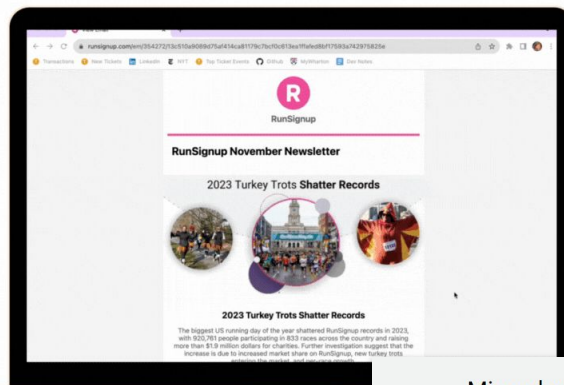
runsignup.com/em/354272f3c515a9089d75af414ca81179c7bcf0c613ea1ffafed6bf17593a742975825e

Transactions New Tickets LinkedIn NFT Top Ticket Events GitHub MyWharton Dev Notes

R

RunSignup

RunSignup November Newsletter

2023 Turkey Trots Shatter Records

2023 Turkey Trots Shatter Records

The biggest US running day of the year shattered RunSignup records in 2023, with 920,761 people participating in 833 races across the country and raising more than $1.9 million dollars for charities. Further investigation suggest that the increase is due to increased market share on RunSignup, new turkey trots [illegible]

Mi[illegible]